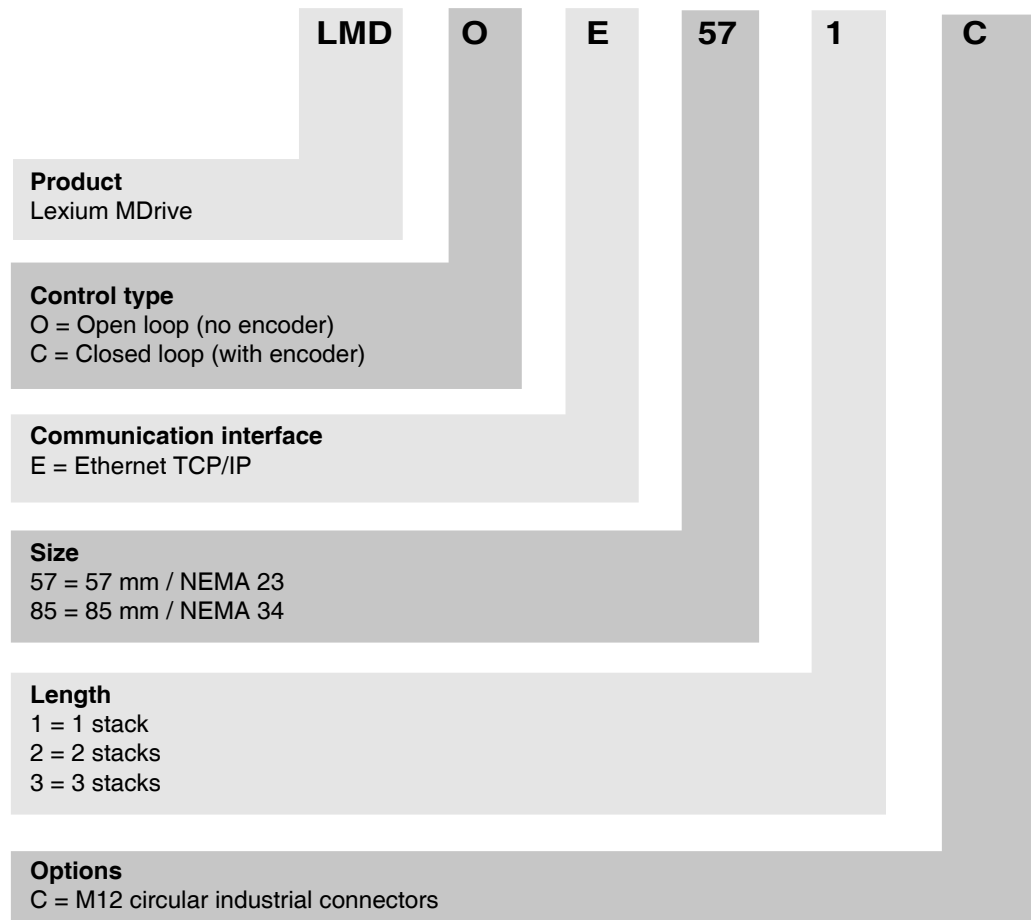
LMD O E 57 1 C

Product
Lexium MDrive

Control type
O = Open loop (no encoder)
C = Closed loop (with encoder)

Communication interface
E = Ethernet TCP/IP

Size
57 = 57 mm / NEMA 23
85 = 85 mm / NEMA 34

Length
1 = 1 stack
2 = 2 stacks
3 = 3 stacks

Options
C = M12 circular industrial connectors